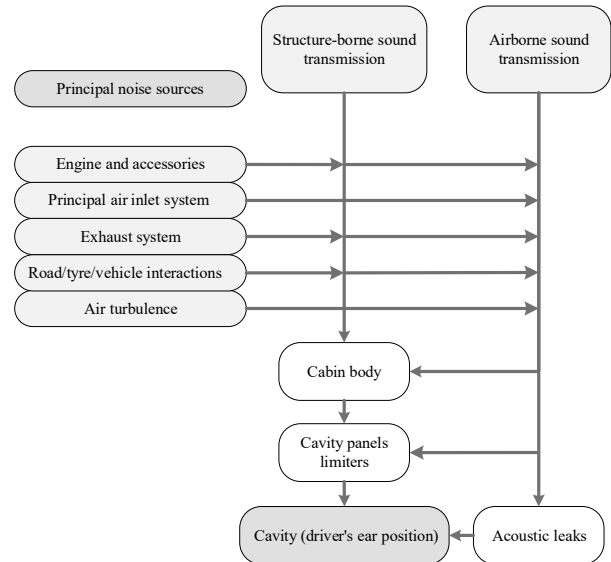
Structure-borne sound transmission

Airborne sound transmission

Principal noise sources

Engine and accessories

Principal air inlet system

Exhaust system

Road/tyre/vehicle interactions

Air turbulence

Cabin body

Cavity panels limiters

Cavity (driver's ear position)

Acoustic leaks